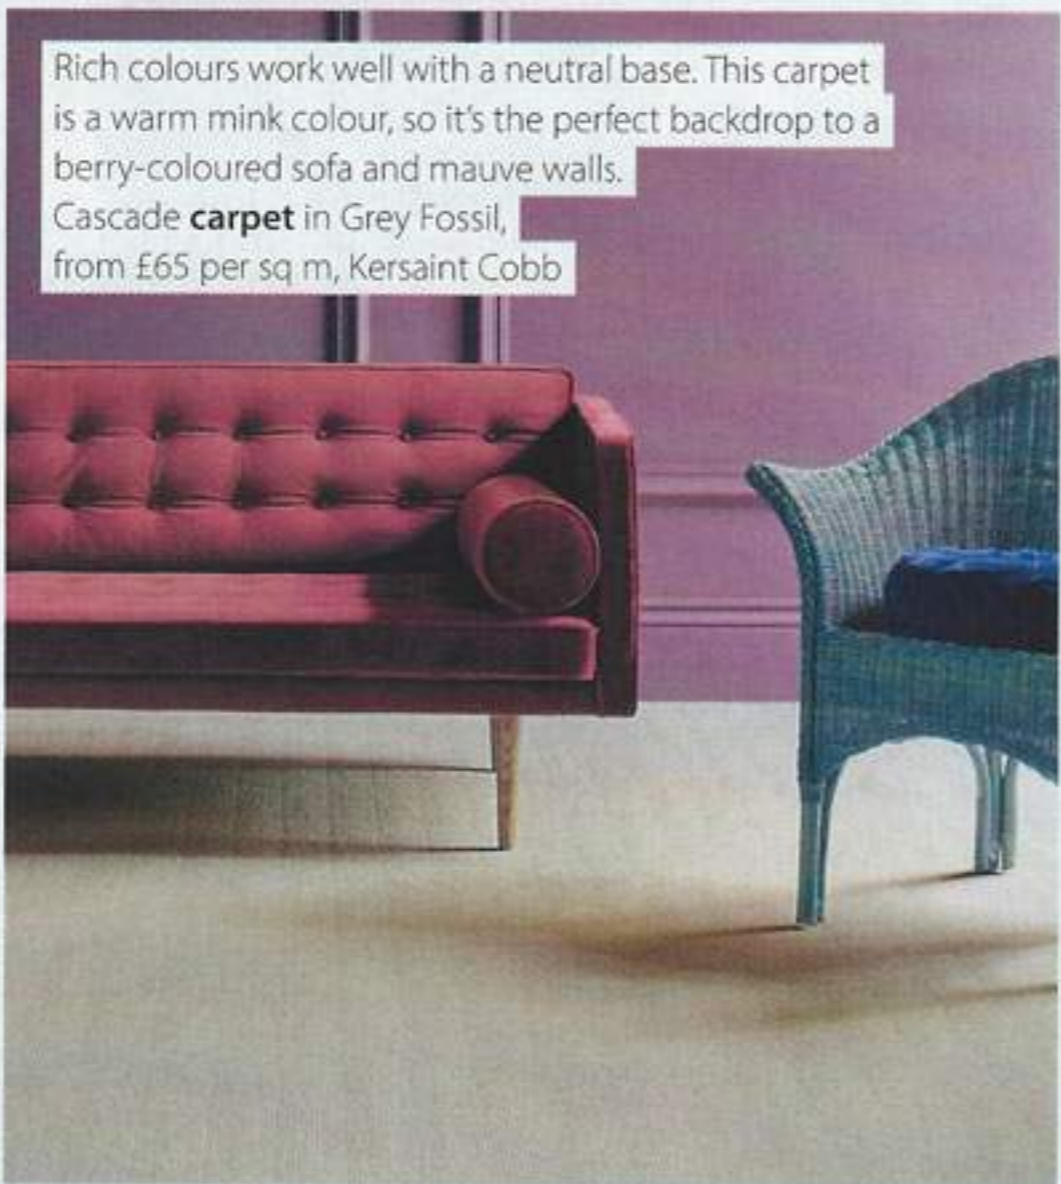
Rich colours work well with a neutral base. This carpet is a warm mink colour, so it's the perfect backdrop to a berry-coloured sofa and mauve walls.
Cascade **carpet** in Grey Fossil, from £65 per sq m, Kersaint Cobb